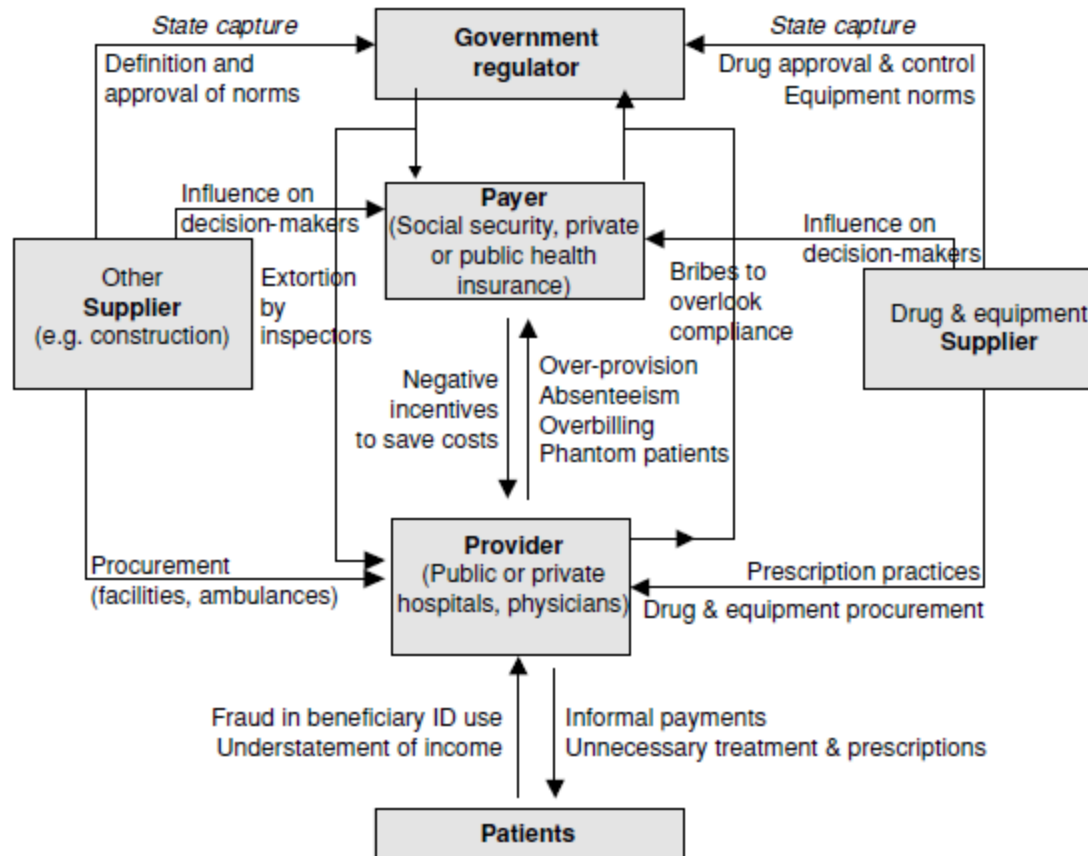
State capture

Definition and approval of norms

Government regulator

State capture

Drug approval & control
Equipment norms

Influence on decision-makers

Payer
(Social security, private or public health insurance)

Influence on decision-makers

Other
Supplier
(e.g. construction)

Extortion by inspectors

Bribes to overlook compliance

Drug & equipment
Supplier

Negative incentives to save costs

Over-provision
Absenteeism
Overbilling
Phantom patients

Procurement
(facilities, ambulances)

Provider
(Public or private hospitals, physicians)

Prescription practices
Drug & equipment procurement

Fraud in beneficiary ID use
Understatement of income

Informal payments
Unnecessary treatment & prescriptions

Patients